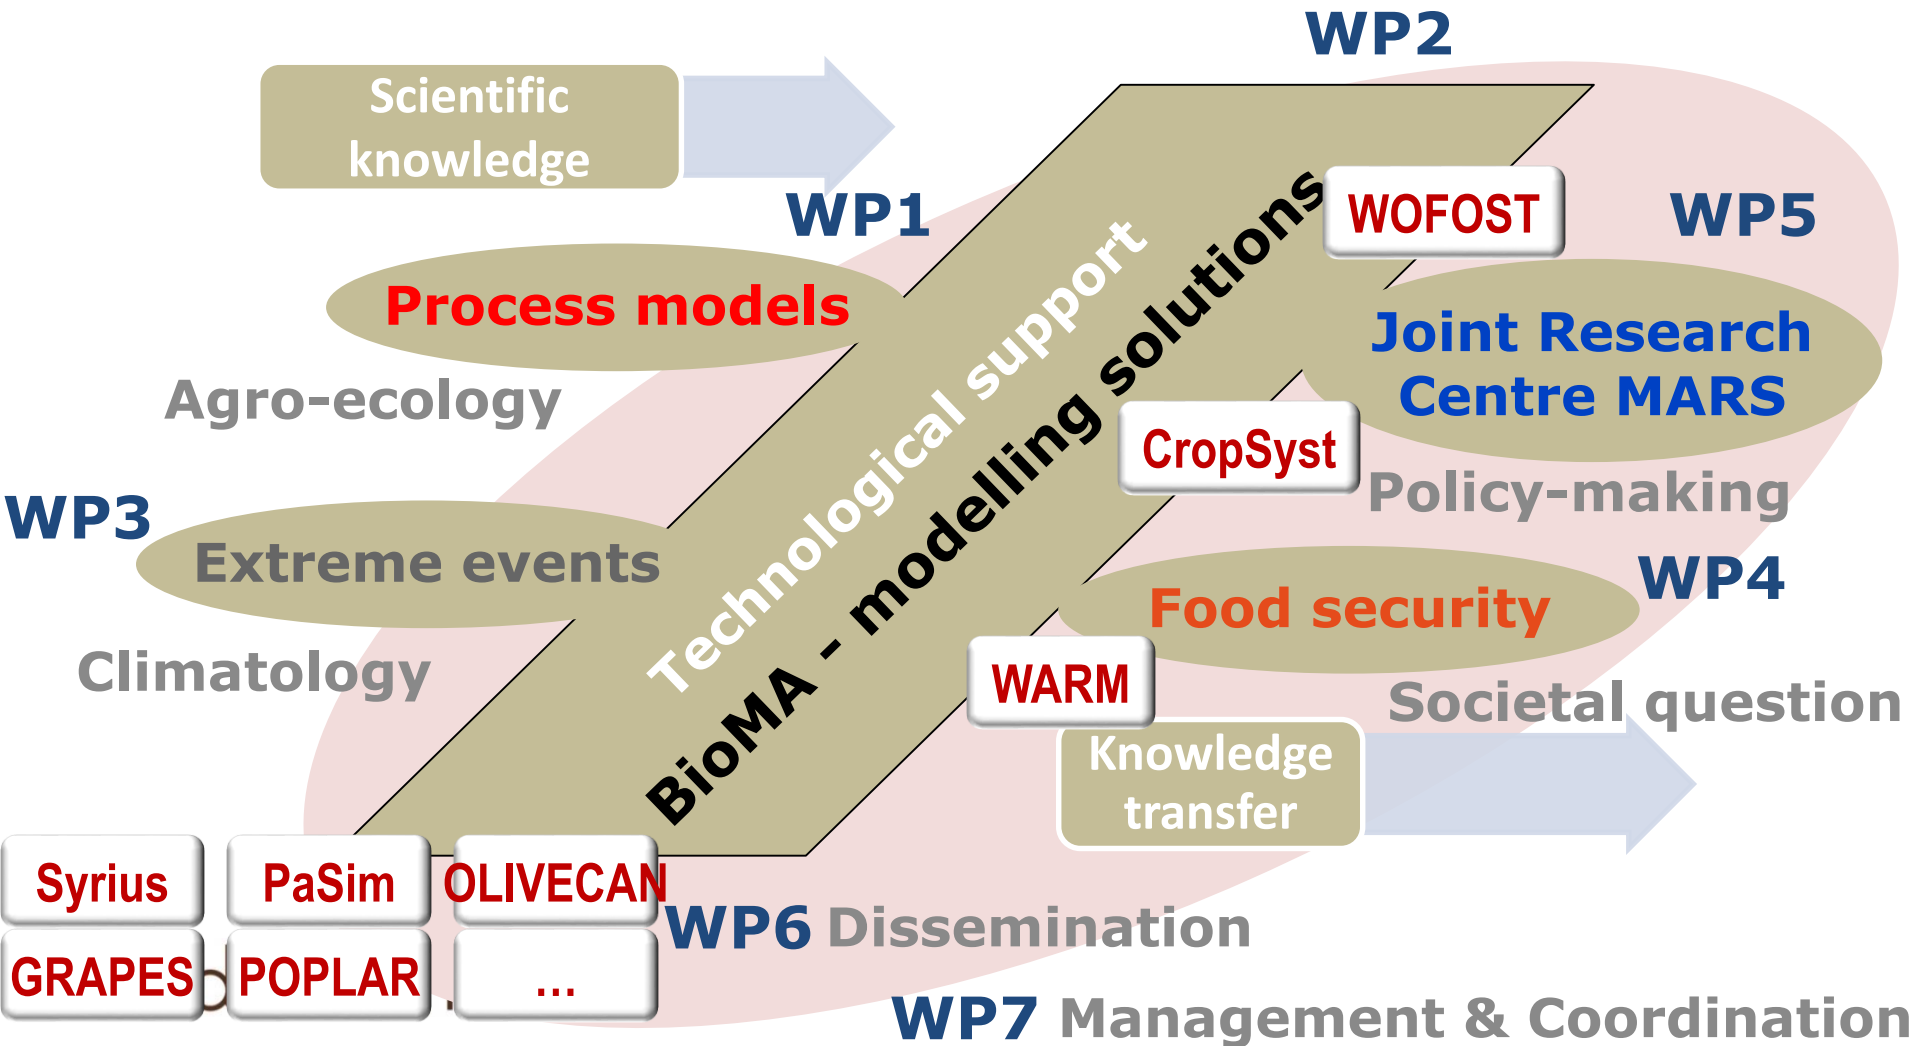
WP2

Scientific knowledge

WP1

WOFOST

WP5

Process models

Technological support

BioMA - modelling solutions

Joint Research Centre MARS

Agro-ecology

CropSyst

Policy-making

WP3

Extreme events

WP4

Food security

Climatology

WARM

Societal question

Knowledge transfer

| Syrius | PaSim | OLIVECAN |
|---|---|---|
| GRAPES | POPLAR | ... |

WP6 Dissemination

WP7 Management & Coordination